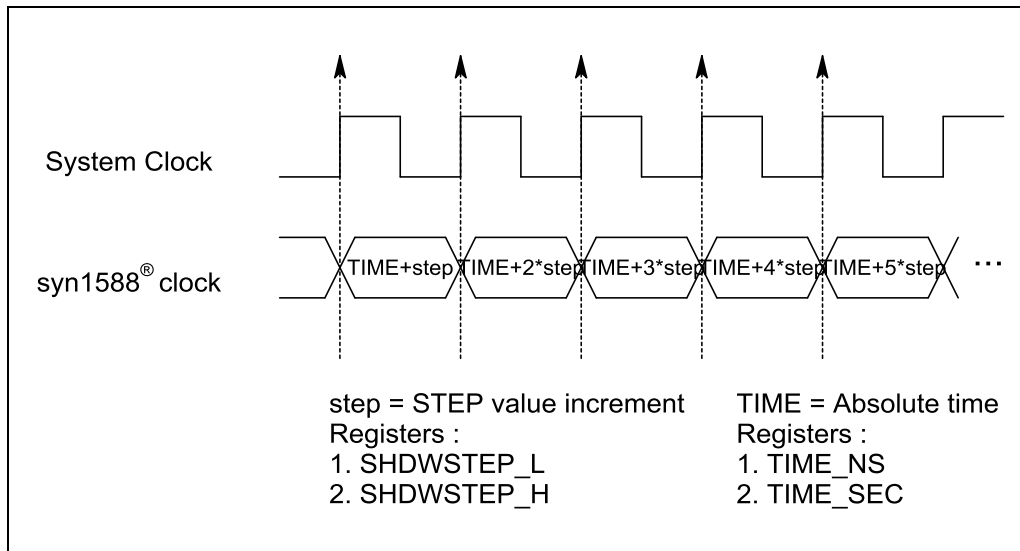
System Clock

syn1588® clock

TIME+step TIME+2*step TIME+3*step TIME+4*step TIME+5*step ...

step = STEP value increment
Registers :
1. SHDWSTEP_L
2. SHDWSTEP_H

TIME = Absolute time
Registers :
1. TIME_NS
2. TIME_SEC